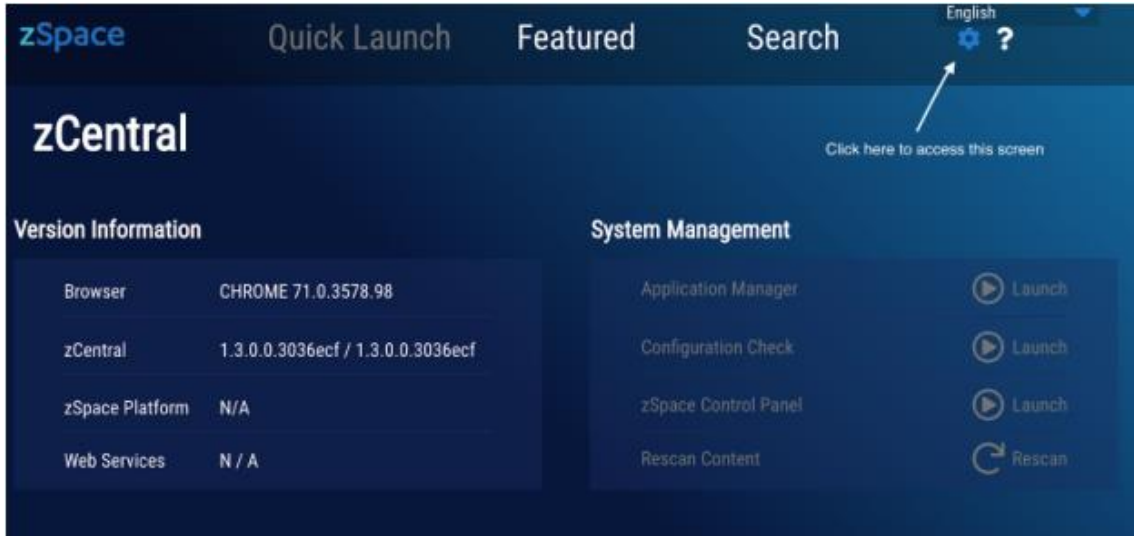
zSpace Quick Launch Featured Search English ?

zCentral

Click here to access this screen

Version Information

| | |
|---|---|
| Browser | CHROME 71.0.3578.98 |
| zCentral | 1.3.0.0.3036ecf / 1.3.0.0.3036ecf |
| zSpace Platform | N/A |
| Web Services | N / A |

System Management

| | |
|---|---|
| Application Manager | Launch |
| Configuration Check | Launch |
| zSpace Control Panel | Launch |
| Rescan Content | Rescan |